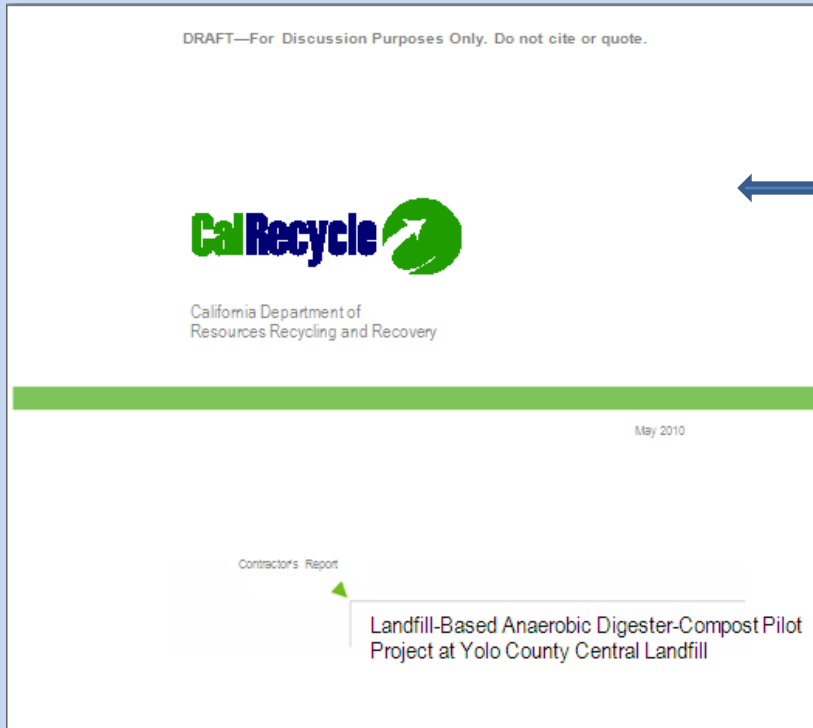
DRAFT—For Discussion Purposes Only. Do not cite or quote.

CalRecycle

California Department of Resources Recycling and Recovery

May 2010

Contractor's Report

Landfill-Based Anaerobic Digester-Compost Pilot Project at Yolo County Central Landfill